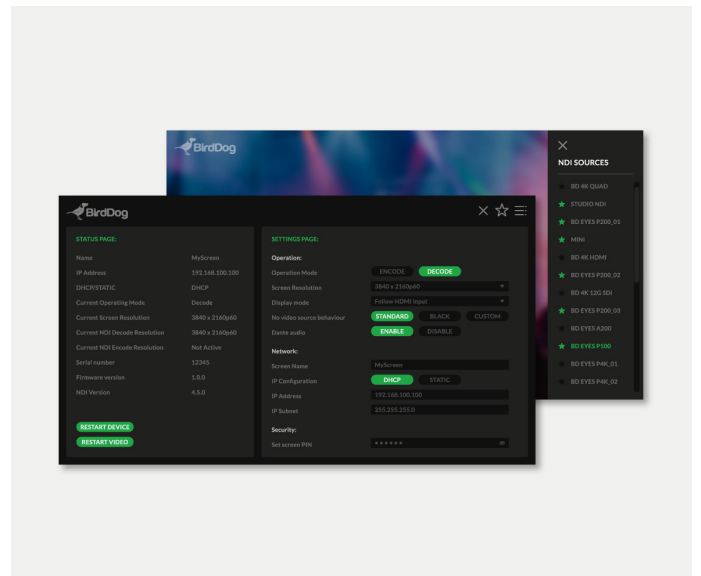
BirdDog

NDI SOURCES

BD 4K QUAD
STUDIO NDI
BD EYES P200_01
MINI
BD 4K HDMI
BD EYES P200_02
BD 4K 12G SDI
BD EYES P200_03
BD EYES A200
BD EYES P100
BD EYES P4K_01
BD EYES P4K_02

BirdDog

STATUS PAGE:

| | |
|---|---|
| Name | MyScreen |
| IP Address | 192.168.100.100 |
| DHCP/STATIC | DHCP |
| Current Operating Mode | Decode |
| Current Screen Resolution | 3840 x 2160p60 |
| Current NDI Decode Resolution | 3840 x 2160p60 |
| Current NDI Encode Resolution | Not Active |
| Serial number | 12345 |
| Firmware version | 1.0.0 |
| NDI Version | 4.5.0 |

RESTART DEVICE
RESTART VIDEO

SETTINGS PAGE:

Operation:
Operation Mode ENCODE DECODE
Screen Resolution 3840 x 2160p60
Display mode Follow HDMI input
No video source behaviour STANDARD BLACK CUSTOM
Dante audio ENABLE DISABLE

Network:
Screen Name MyScreen
IP Configuration DHCP STATIC
IP Address 192.168.100.100
IP Subnet 255.255.255.0

Security:
Set screen PIN ••••••